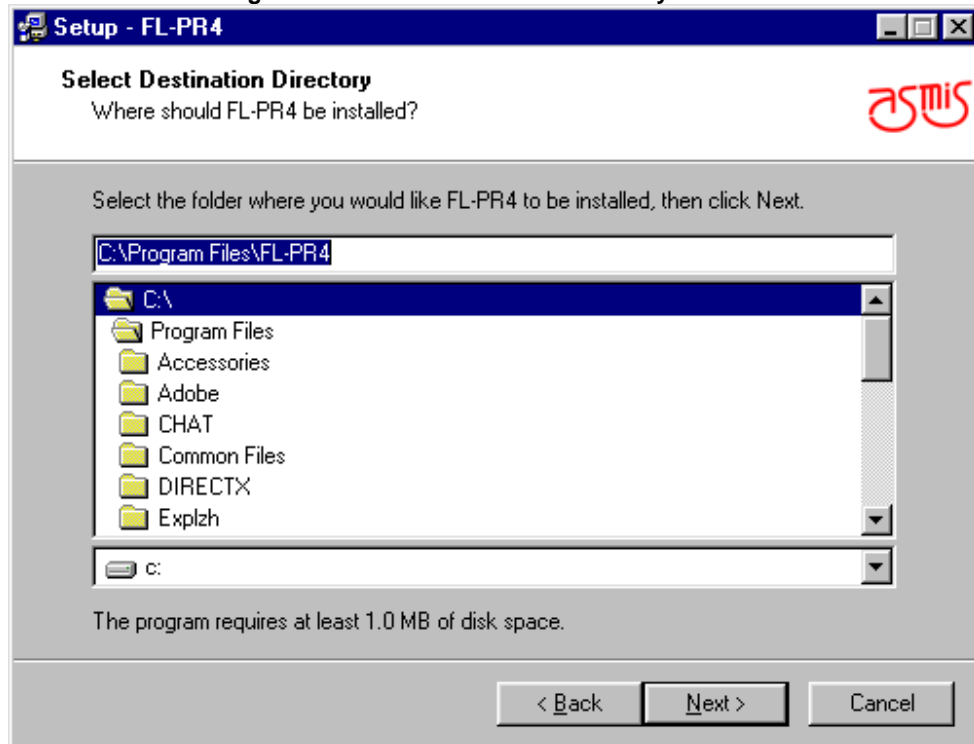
Setup - FL-PR4

Select Destination Directory
Where should FL-PR4 be installed?

asmis

Select the folder where you would like FL-PR4 to be installed, then click Next.

C:\Program Files\FL-PR4

C:\
Program Files
Accessories
Adobe
CHAT
Common Files
DIRECTX
Explzh

c:

The program requires at least 1.0 MB of disk space.

< Back
Next >
Cancel